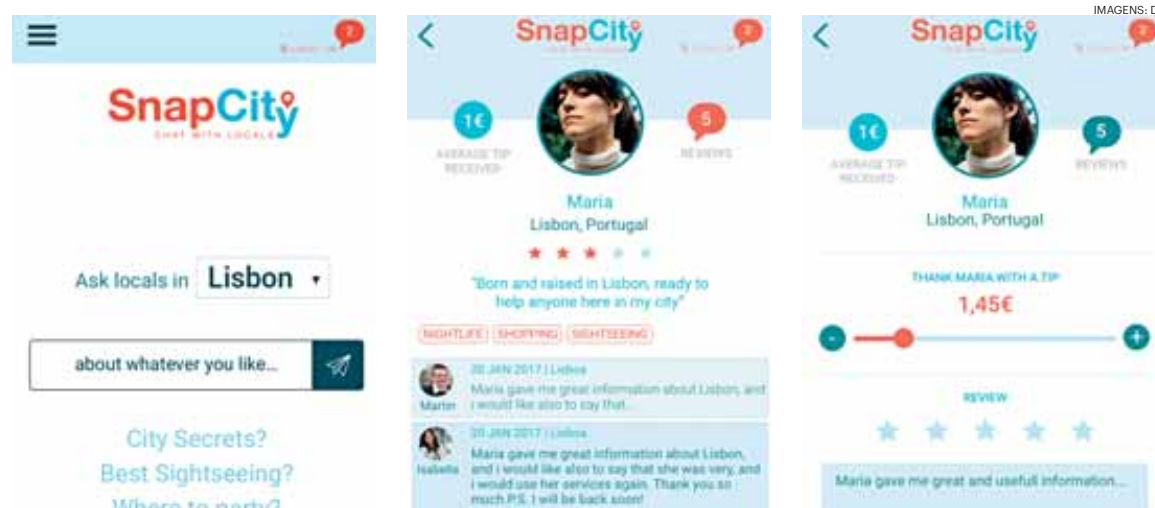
IMAGENS: D

2

SnapCity
CHAT WITH LOCALS

Ask locals in Lisbon ▾

about whatever you like...

City Secrets?
Best Sightseeing?
Where to party?

SnapCity

2

1€
AVERAGE TIP RECEIVED

5
REVIEWS

Maria
Lisbon, Portugal

★ ★ ★ ★ ★

"Born and raised in Lisbon, ready to help anyone here in my city"

NIGHTLIFE SHOPPING SIGHTSEEING

Martin
20 JAN 2017 | Lisboa
Maria gave me great information about Lisbon, and i would like also to say that...

Isabella
20 JAN 2017 | Lisboa
Maria gave me great information about Lisbon, and i would like also to say that she was very, and i would use her services again. Thank you so much P.S. I will be back soon!

SnapCity

2

1€
AVERAGE TIP RECEIVED

5
REVIEWS

Maria
Lisbon, Portugal

THANK MARIA WITH A TIP
1,45€

-
+

REVIEW

★ ★ ★ ★ ★

Maria gave me great and usefull information...